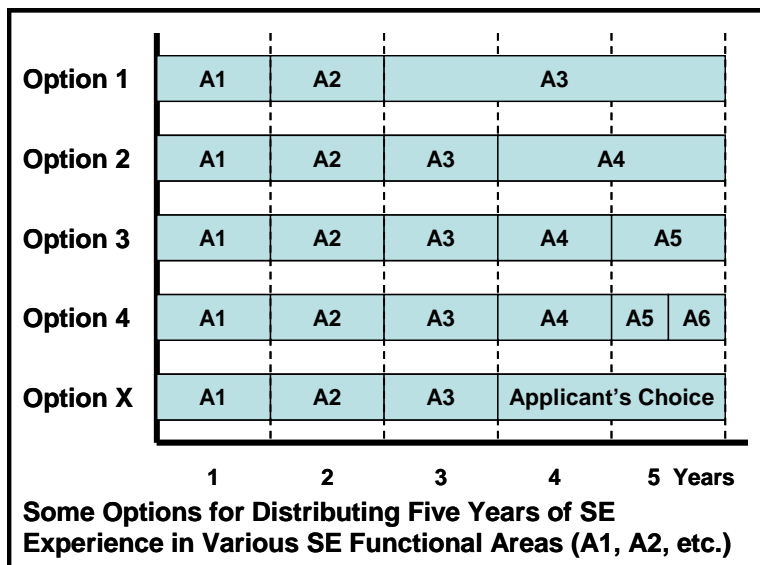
Option 1 A1 A2 A3

Option 2 A1 A2 A3 A4

Option 3 A1 A2 A3 A4 A5

Option 4 A1 A2 A3 A4 A5 A6

Option X A1 A2 A3 Applicant's Choice

1 2 3 4 5 Years

Some Options for Distributing Five Years of SE Experience in Various SE Functional Areas (A1, A2, etc.)